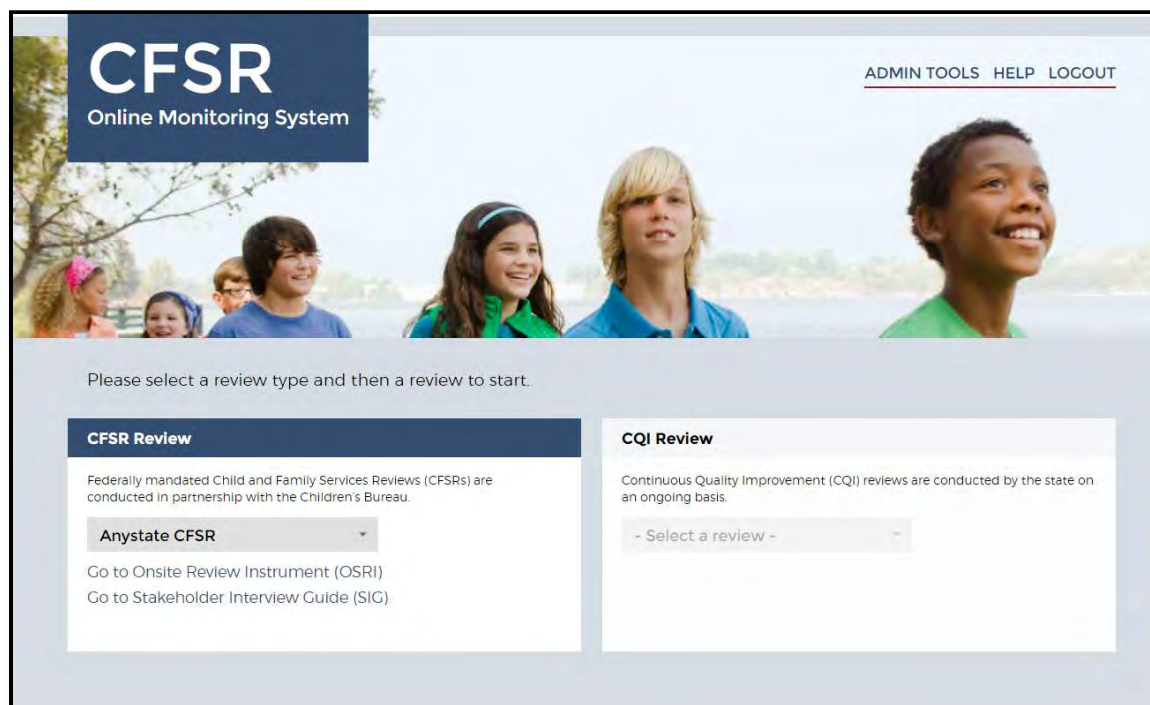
CFSR
Online Monitoring System

ADMIN TOOLS HELP LOGOUT

Please select a review type and then a review to start.

CFSR Review

Federally mandated Child and Family Services Reviews (CFSRs) are conducted in partnership with the Children's Bureau.

Anystate CFSR

Go to Onsite Review Instrument (OSRI)
Go to Stakeholder Interview Guide (SIG)

CQI Review

Continuous Quality Improvement (CQI) reviews are conducted by the state on an ongoing basis.

- Select a review -